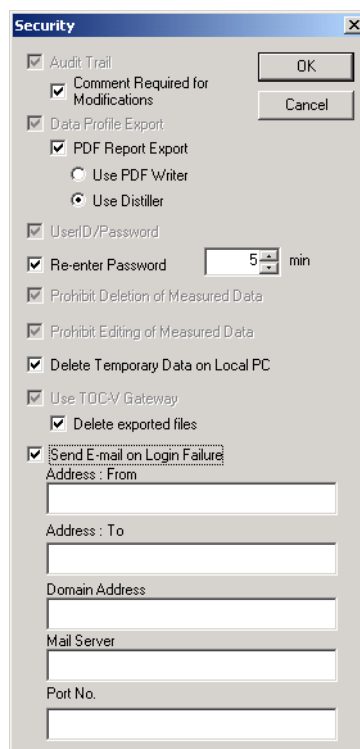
Security
×
Audit Trail
Comment Required for Modifications
OK
Cancel
Data Profile Export
PDF Report Export
Use PDF Writer
Use Distiller
UserID/Password
Re-enter Password
5
min
Prohibit Deletion of Measured Data
Prohibit Editing of Measured Data
Delete Temporary Data on Local PC
Use TOC-V Gateway
Delete exported files
Send E-mail on Login Failure
Address : From
Address : To
Domain Address
Mail Server
Port No.